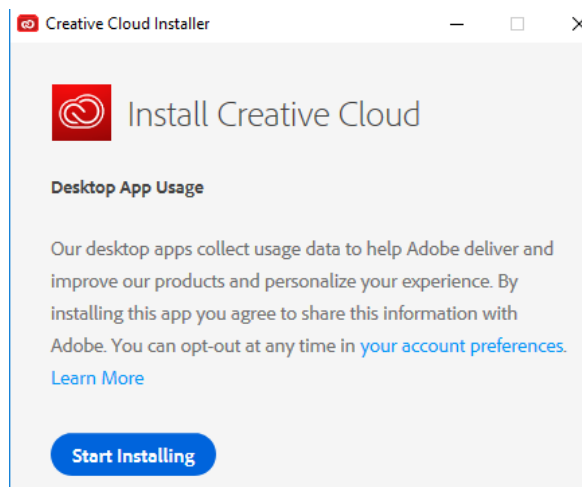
Creative Cloud Installer

Install Creative Cloud

Desktop App Usage

Our desktop apps collect usage data to help Adobe deliver and improve our products and personalize your experience. By installing this app you agree to share this information with Adobe. You can opt-out at any time in your account preferences. Learn More

Start Installing